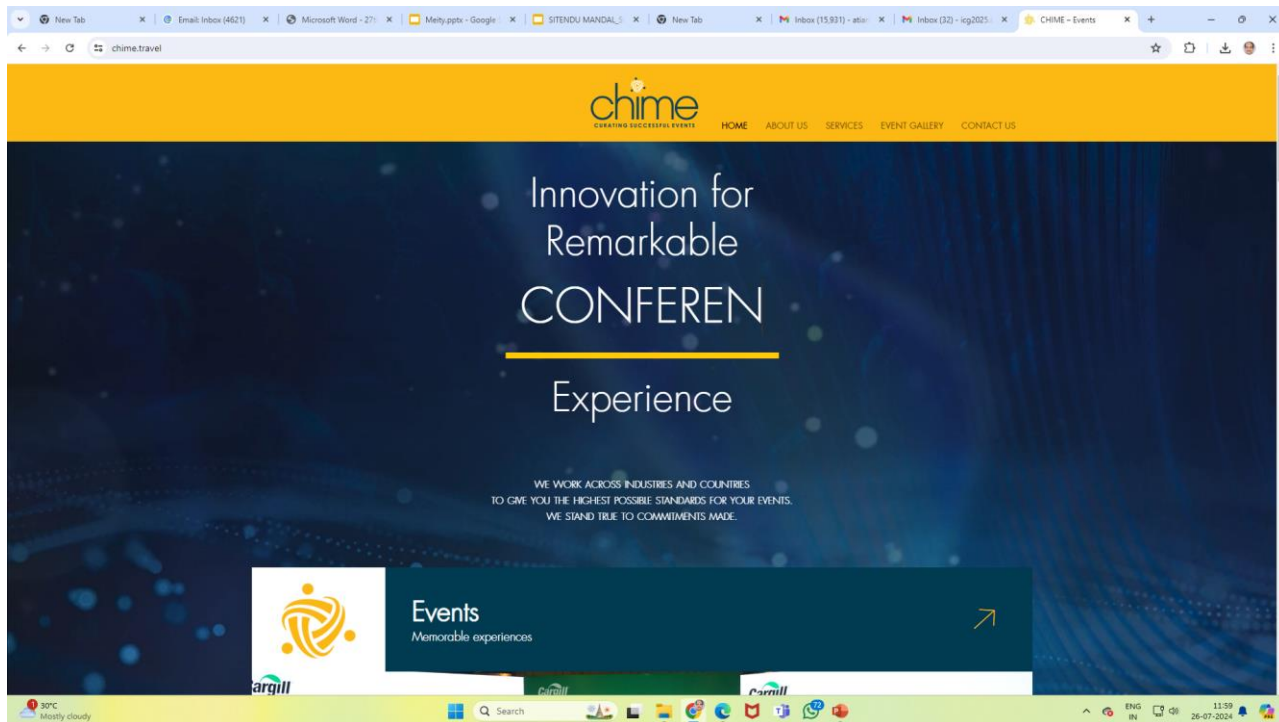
New Tab
Email: Inbox (4621)
Microsoft Word - 27t
Meity.pptx - Google
SITENDU MANDAL_
New Tab
Inbox (15,931) - atia
Inbox (32) - icg2025
CHIME – Events

chime.travel

chime
CURATING SUCCESSFUL EVENTS

HOME ABOUT US SERVICES EVENT GALLERY CONTACT US

Innovation for Remarkable

CONFEREN

Experience

WE WORK ACROSS INDUSTRIES AND COUNTRIES TO GIVE YOU THE HIGHEST POSSIBLE STANDARDS FOR YOUR EVENTS. WE STAND TRUE TO COMMITMENTS MADE.

Events
Memorable experiences

argill
Cargill
Cargill

30°C
Mostly cloudy

Search

ENG
IN

11:59
26-07-2024